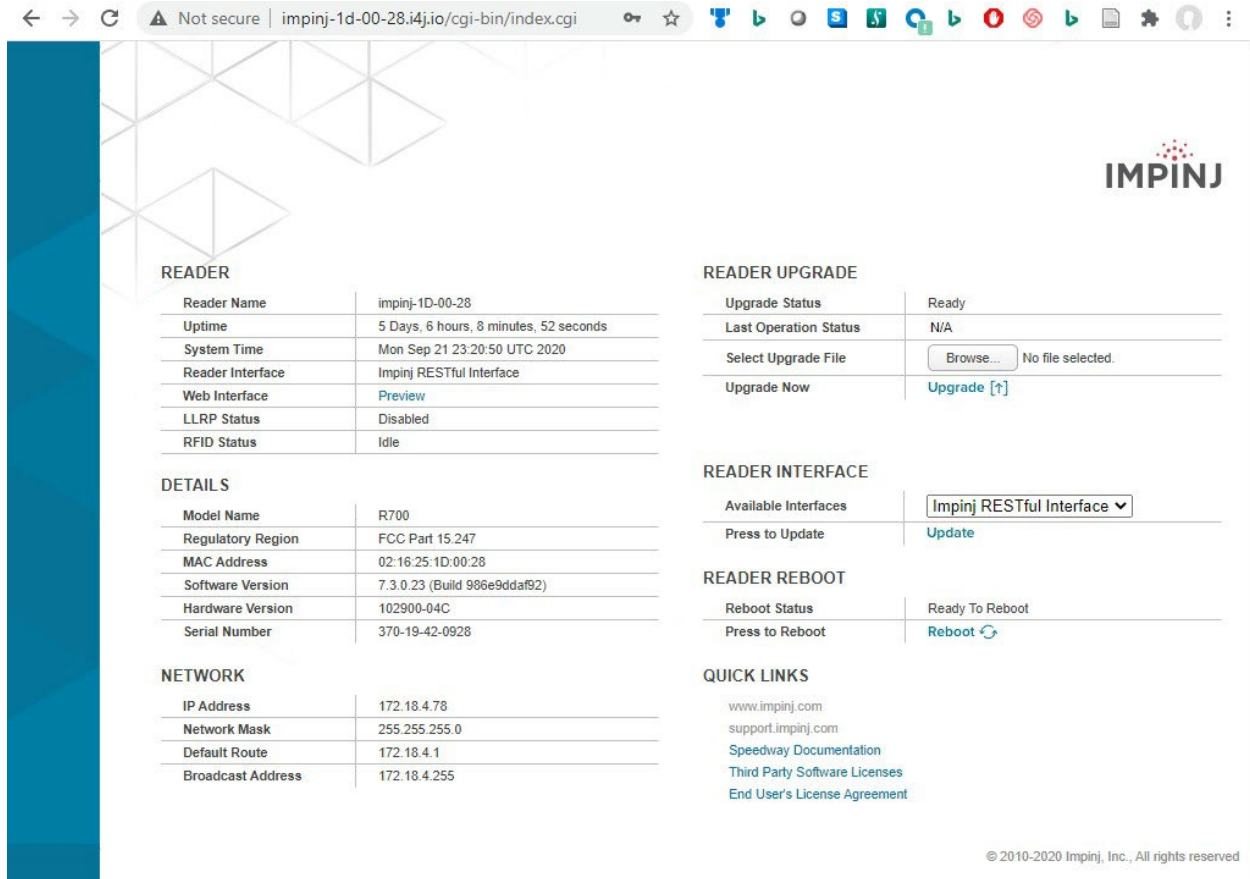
Not secure | impinj-1d-00-28.i4j.io/cgi-bin/index.cgi

IMPINJ

READER

| Reader Name | impinj-1D-00-28 |
|---|---|
| Uptime | 5 Days, 6 hours, 8 minutes, 52 seconds |
| System Time | Mon Sep 21 23:20:50 UTC 2020 |
| Reader Interface | Impinj RESTful Interface |
| Web Interface | Preview |
| LLRP Status | Disabled |
| RFID Status | Idle |

DETAILS

| Model Name | R700 |
|---|---|
| Regulatory Region | FCC Part 15.247 |
| MAC Address | 02:16:25:1D:00:28 |
| Software Version | 7.3.0.23 (Build 986e9ddaf92) |
| Hardware Version | 102900-04C |
| Serial Number | 370-19-42-0928 |

NETWORK

| IP Address | 172.18.4.78 |
|---|---|
| Network Mask | 255.255.255.0 |
| Default Route | 172.18.4.1 |
| Broadcast Address | 172.18.4.255 |

READER UPGRADE

| Upgrade Status | Ready |
|---|---|
| Last Operation Status | N/A |
| Select Upgrade File | Browse... No file selected. |
| Upgrade Now | Upgrade [↑] |

READER INTERFACE

| Available Interfaces | Impinj RESTful Interface |
|---|---|
| Press to Update | Update |

READER REBOOT

| Reboot Status | Ready To Reboot |
|---|---|
| Press to Reboot | Reboot |

QUICK LINKS

www.impinj.com
support.impinj.com
Speedway Documentation
Third Party Software Licenses
End User's License Agreement

© 2010-2020 Impinj, Inc., All rights reserved